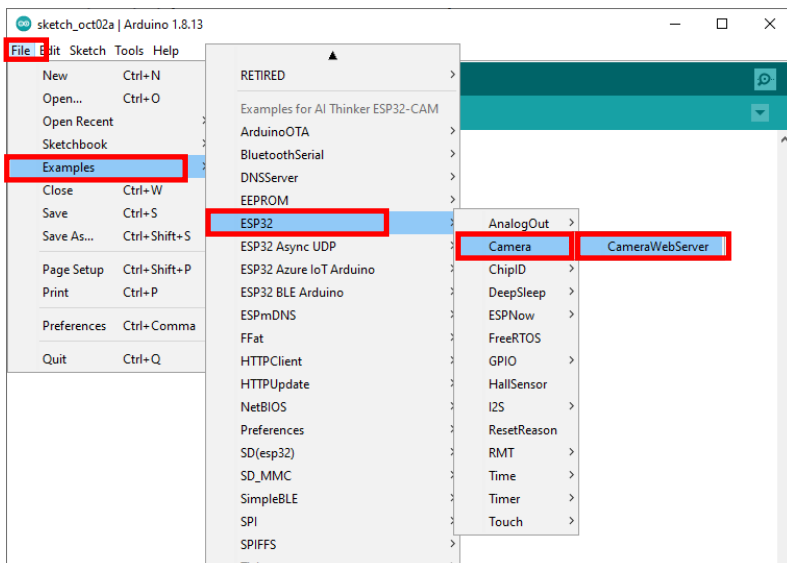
sketch_oct02a | Arduino 1.8.13

File Edit Sketch Tools Help

New Ctrl+N
Open... Ctrl+O
Open Recent
Sketchbook
Examples
Close Ctrl+W
Save Ctrl+S
Save As... Ctrl+Shift+S
Page Setup Ctrl+Shift+P
Print Ctrl+P
Preferences Ctrl+Comma
Quit Ctrl+Q

RETIRED
Examples for AI Thinker ESP32-CAM
ArduinoOTA
BluetoothSerial
DNSServer
EEPROM
ESP32
ESP32 Async UDP
ESP32 Azure IoT Arduino
ESP32 BLE Arduino
ESPmDNS
FFat
HTTPClient
HTTPUpdate
NetBIOS
Preferences
SD(esp32)
SD_MMC
SimpleBLE
SPI
SPIFFS

AnalogOut
Camera
ChipID
DeepSleep
ESPNow
FreeRTOS
GPIO
HallSensor
I2S
ResetReason
RMT
Time
Timer
Touch

CameraWebServer